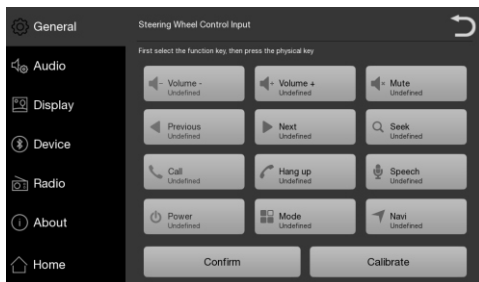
General
Audio
Display
Device
Radio
About
Home

Steering Wheel Control Input

First select the function key, then press the physical key

Volume -
Undefined

Volume +
Undefined

Mute
Undefined

Previous
Undefined

Next
Undefined

Seek
Undefined

Call
Undefined

Hang up
Undefined

Speech
Undefined

Power
Undefined

Mode
Undefined

Navi
Undefined

Confirm

Calibrate